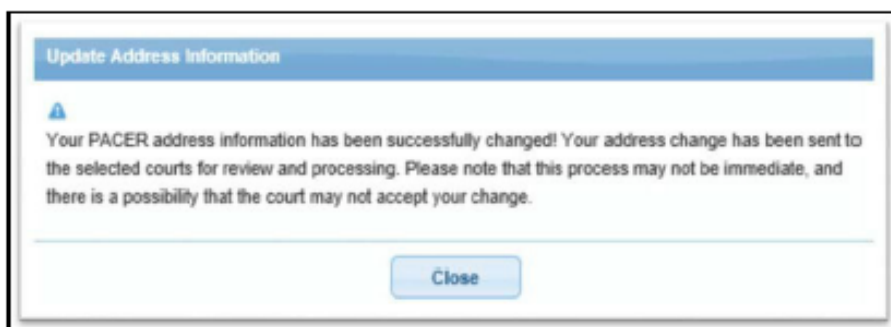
Update Address Information

Your PACER address information has been successfully changed! Your address change has been sent to the selected courts for review and processing. Please note that this process may not be immediate, and there is a possibility that the court may not accept your change.

Close